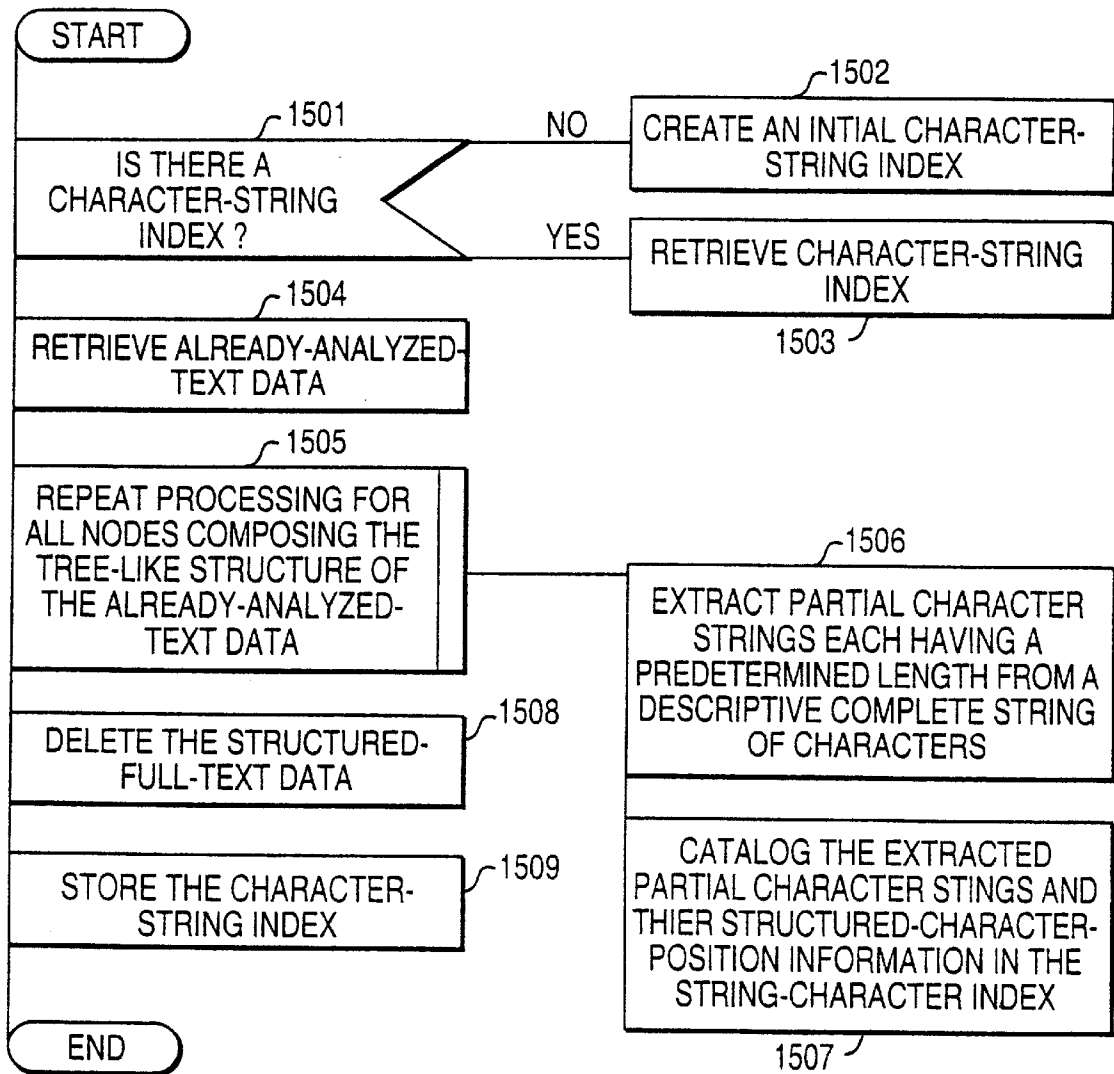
START

1501
IS THERE A CHARACTER-STRING INDEX ?

NO

1502
CREATE AN INTIAL CHARACTER-STRING INDEX

YES

RETRIEVE CHARACTER-STRING INDEX
1503

1504
RETRIEVE ALREADY-ANALYZED-TEXT DATA

1505
REPEAT PROCESSING FOR ALL NODES COMPOSING THE TREE-LIKE STRUCTURE OF THE ALREADY-ANALYZED-TEXT DATA

1506
EXTRACT PARTIAL CHARACTER STRINGS EACH HAVING A PREDETERMINED LENGTH FROM A DESCRIPTIVE COMPLETE STRING OF CHARACTERS

CATALOG THE EXTRACTED PARTIAL CHARACTER STINGS AND THIER STRUCTURED-CHARACTER-POSITION INFORMATION IN THE STRING-CHARACTER INDEX
1507

DELETE THE STRUCTURED-FULL-TEXT DATA
1508

STORE THE CHARACTER-STRING INDEX
1509

END